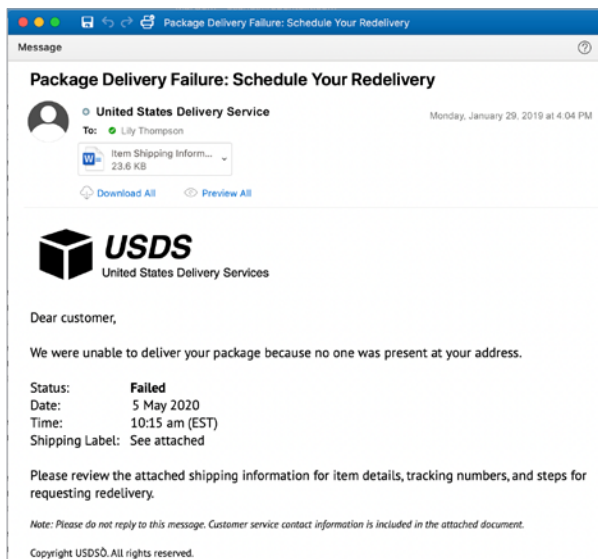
Package Delivery Failure: Schedule Your Redelivery

Message

Package Delivery Failure: Schedule Your Redelivery

United States Delivery Service

Monday, January 29, 2019 at 4:04 PM

To: Lily Thompson

Item Shipping Inform...
23.6 KB

Download All

Preview All

USDS
United States Delivery Services

Dear customer,

We were unable to deliver your package because no one was present at your address.

| | |
|---|---|
| Status: | Failed |
| Date: | 5 May 2020 |
| Time: | 10:15 am (EST) |
| Shipping Label: | See attached |

Please review the attached shipping information for item details, tracking numbers, and steps for requesting redelivery.

Note: Please do not reply to this message. Customer service contact information is included in the attached document.

Copyright USDSÒ. All rights reserved.